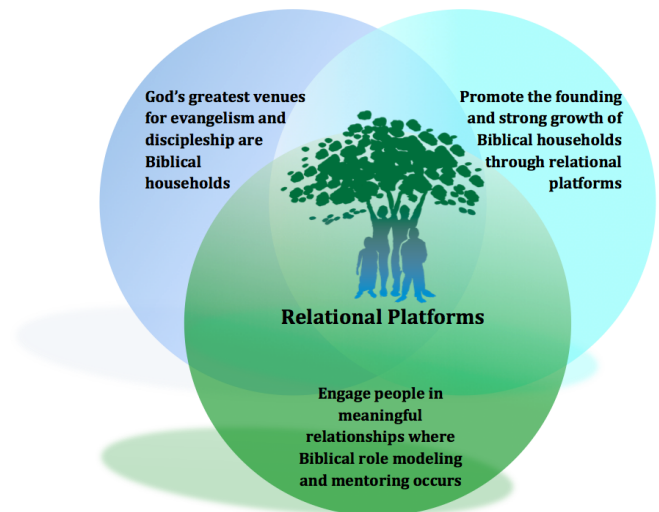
God’s greatest venues for evangelism and discipleship are Biblical households

Promote the founding and strong growth of Biblical households through relational platforms

Relational Platforms

Engage people in meaningful relationships where Biblical role modeling and mentoring occurs